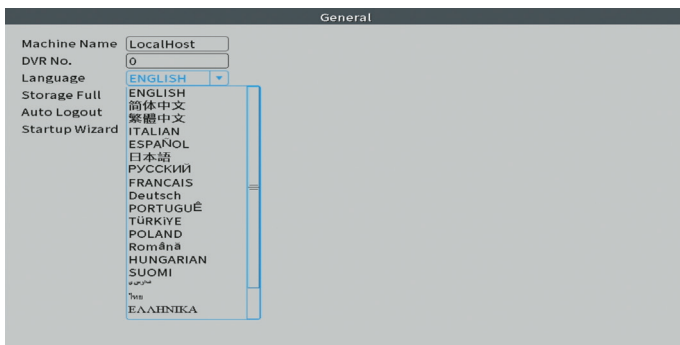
General

Machine Name LocalHost
DVR No. 0
Language ENGLISH
Storage Full
Auto Logout
Startup Wizard

ENGLISH
简体中文
繁體中文
ITALIAN
ESPAÑOL
日本語
РУССКИЙ
FRANCAIS
Deutsch
PORTUGUÊ
TÜRKIYE
POLAND
Românã
HUNGARIAN
SUOMI
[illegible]
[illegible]
ΕΛΛΗΝΙΚΑ